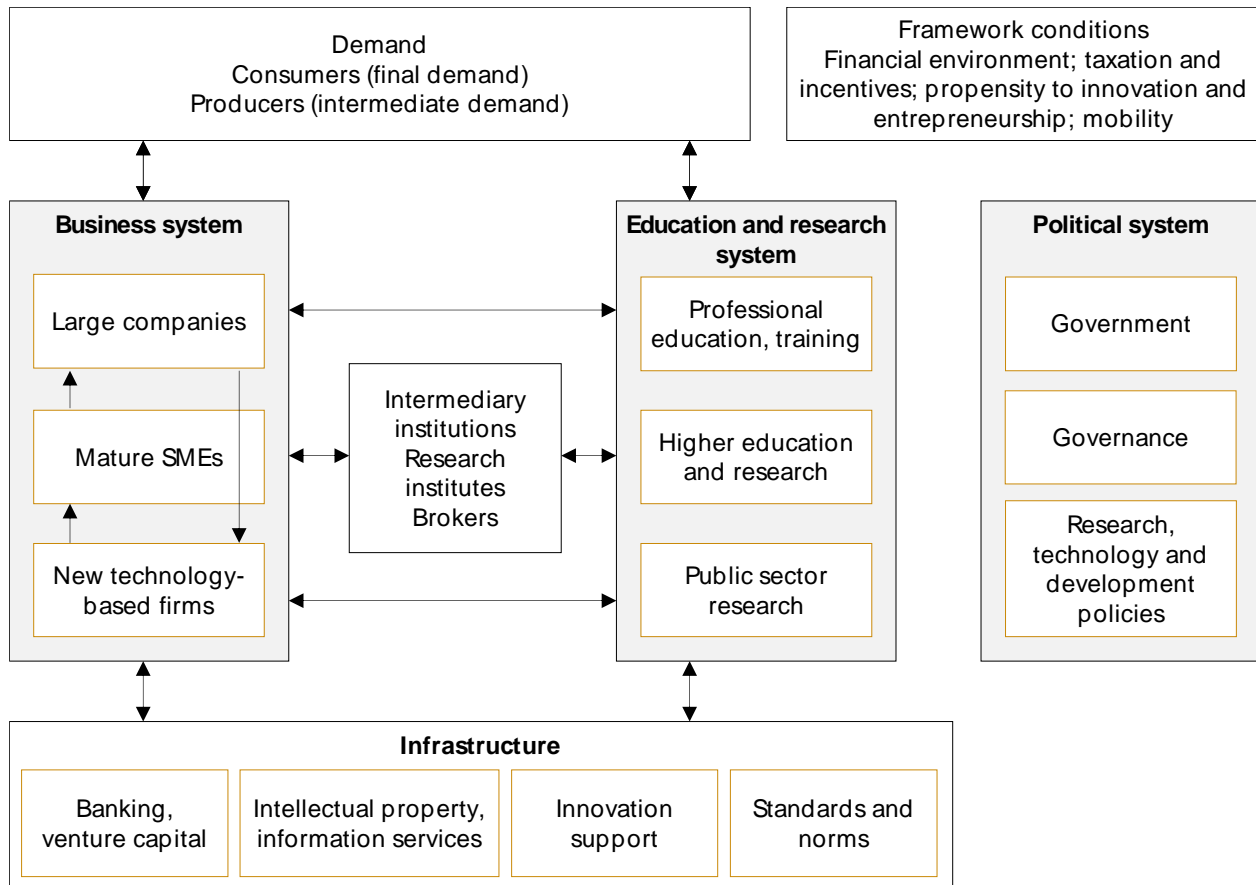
Demand
Consumers (final demand)
Producers (intermediate demand)

Framework conditions
Financial environment; taxation and incentives; propensity to innovation and entrepreneurship; mobility

Business system

Large companies

Mature SMEs

New technology-based firms

Intermediary institutions
Research institutes
Brokers

Education and research system

Professional education, training

Higher education and research

Public sector research

Political system

Government

Governance

Research, technology and development policies

Infrastructure

Banking, venture capital

Intellectual property, information services

Innovation support

Standards and norms